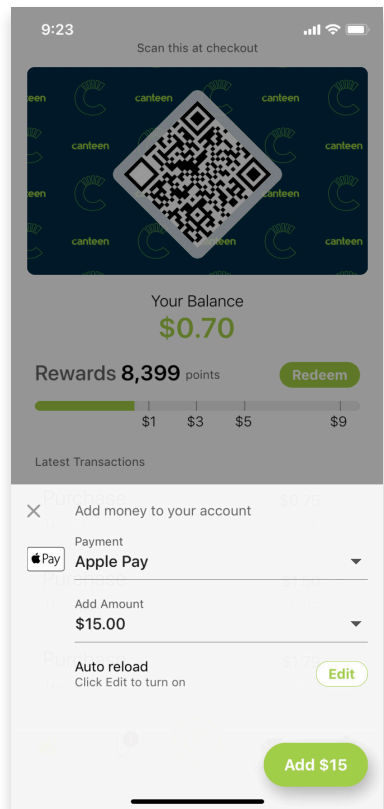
9:23

Scan this at checkout

canteen canteen canteen
canteen canteen
canteen canteen canteen
canteen canteen

Your Balance
$0.70

Rewards 8,399 points
Redeem

$1 $3 $5 $9

Latest Transactions

Purchase $0.75

× Add money to your account

Payment
Apple Pay
Apple Pay

Add Amount
$15.00

Auto reload
Click Edit to turn on
Edit

Add $15